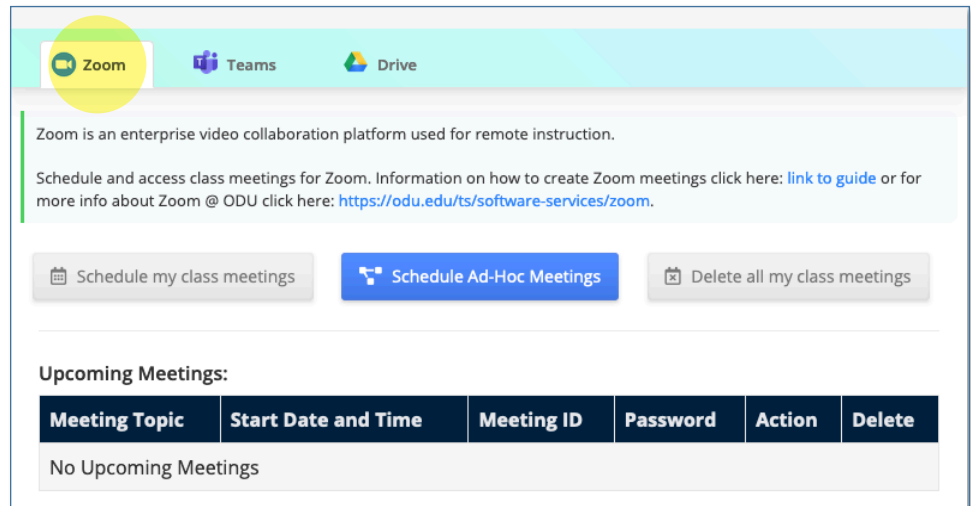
Zoom Teams Drive

Zoom is an enterprise video collaboration platform used for remote instruction.

Schedule and access class meetings for Zoom. Information on how to create Zoom meetings click here: link to guide or for more info about Zoom @ ODU click here: https://odu.edu/ts/software-services/zoom.

Schedule my class meetings Schedule Ad-Hoc Meetings Delete all my class meetings

Upcoming Meetings:

| Meeting Topic | Start Date and Time | Meeting ID | Password | Action | Delete |
|---|---|---|---|---|---|
| No Upcoming Meetings | | | | | |